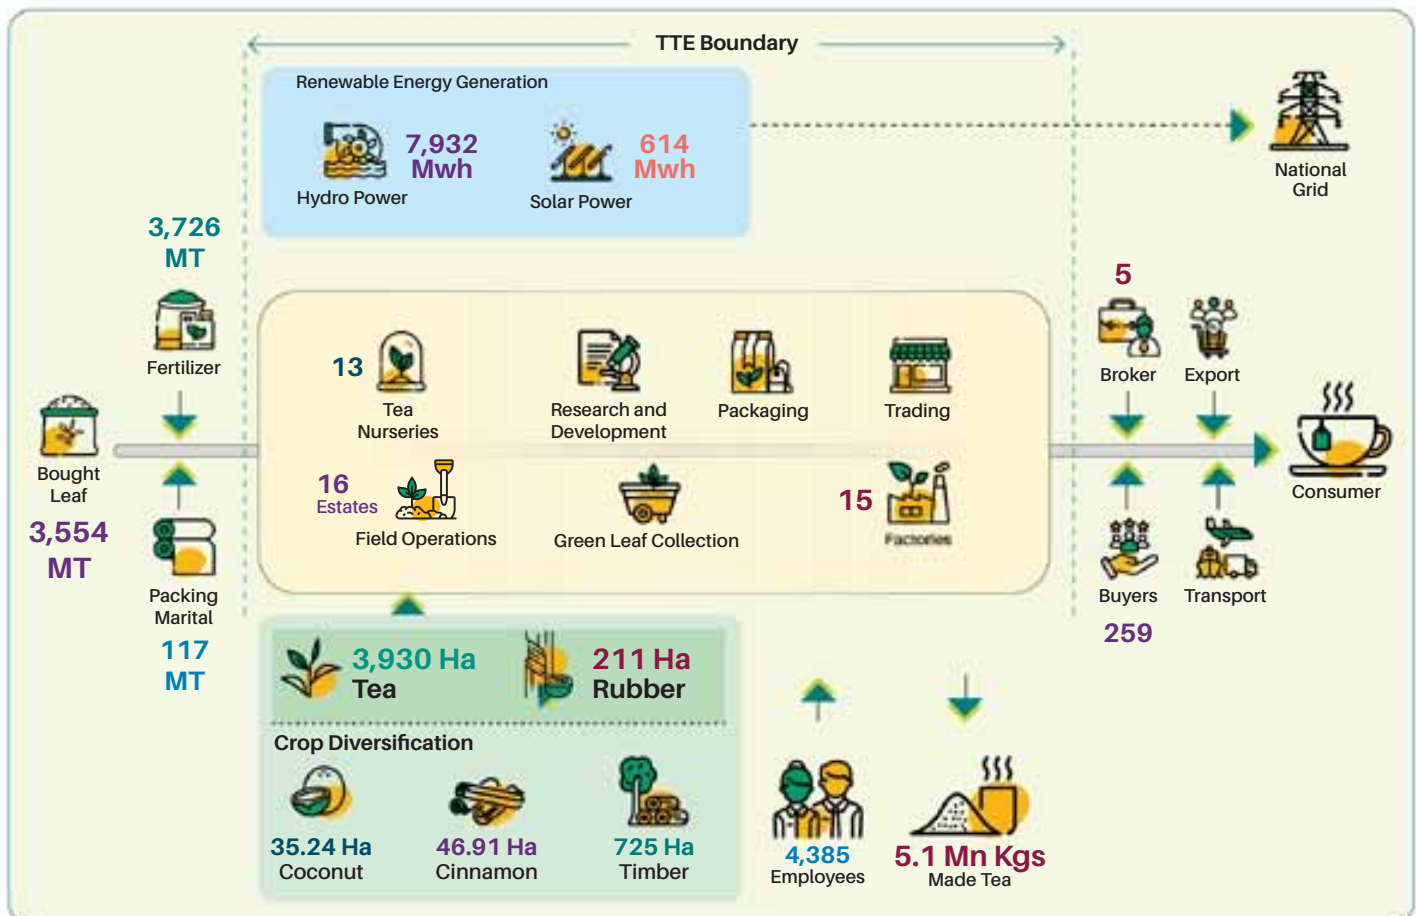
TTE Boundary

Renewable Energy Generation

7,932 Mwh
Hydro Power

614 Mwh
Solar Power

National Grid

3,726 MT
Fertilizer

Bought Leaf
3,554 MT

Packing Marital
117 MT

13
Tea Nurseries

Research and Development

Packaging

Trading

16 Estates
Field Operations

Green Leaf Collection

15
Factories

5
Broker

Export

Consumer

Buyers
259

Transport

3,930 Ha
Tea

211 Ha
Rubber

Crop Diversification

35.24 Ha
Coconut

46.91 Ha
Cinnamon

725 Ha
Timber

4,385
Employees

5.1 Mn Kgs
Made Tea